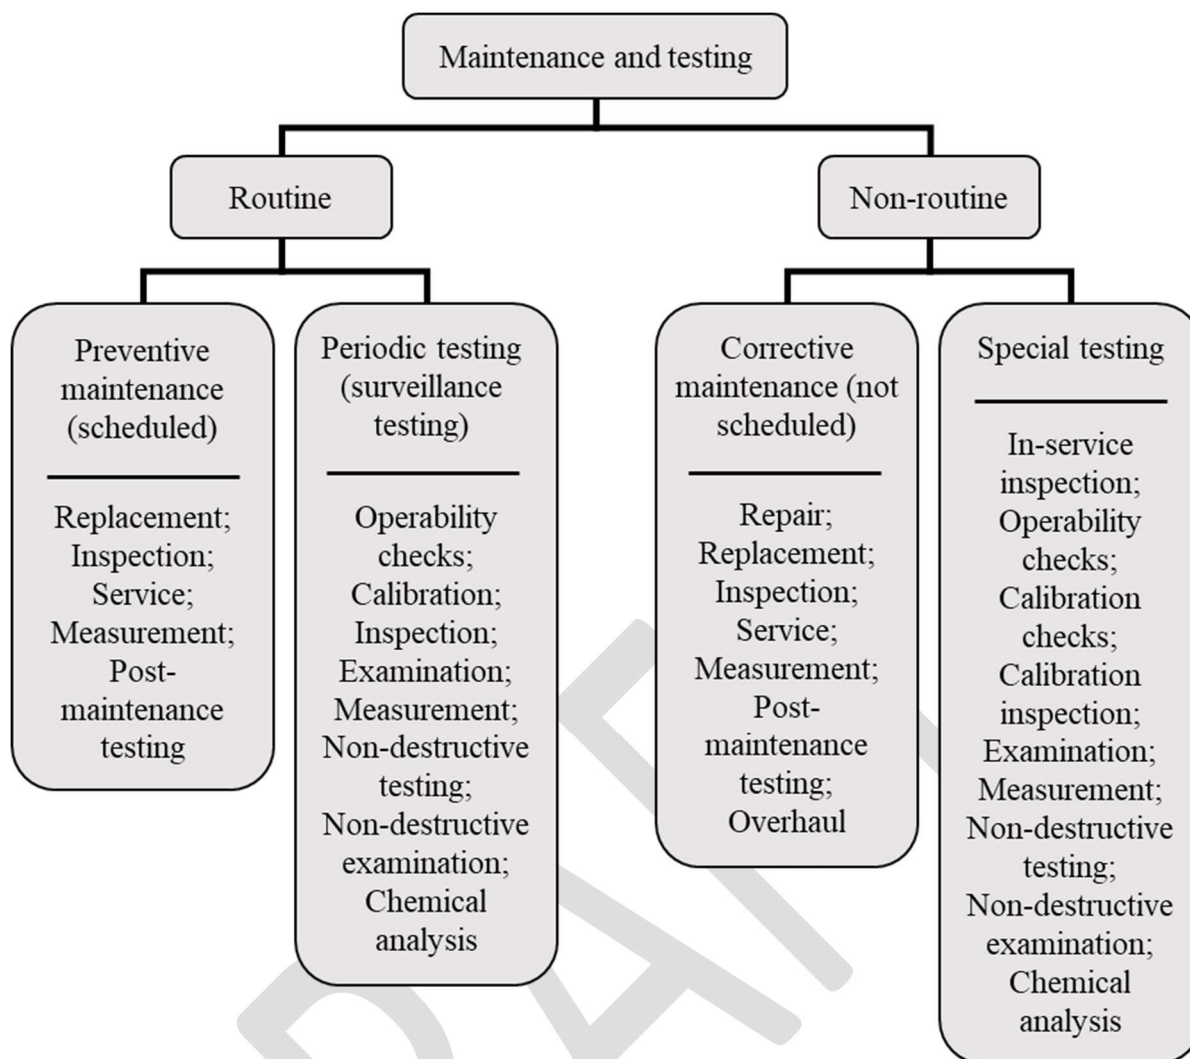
Maintenance and testing

Routine

Non-routine

Preventive maintenance (scheduled)

Replacement; Inspection; Service; Measurement; Post-maintenance testing

Periodic testing (surveillance testing)

Operability checks; Calibration; Inspection; Examination; Measurement; Non-destructive testing; Non-destructive examination; Chemical analysis

Corrective maintenance (not scheduled)

Repair; Replacement; Inspection; Service; Measurement; Post-maintenance testing; Overhaul

Special testing

In-service inspection; Operability checks; Calibration checks; Calibration inspection; Examination; Measurement; Non-destructive testing; Non-destructive examination; Chemical analysis

DRAFT